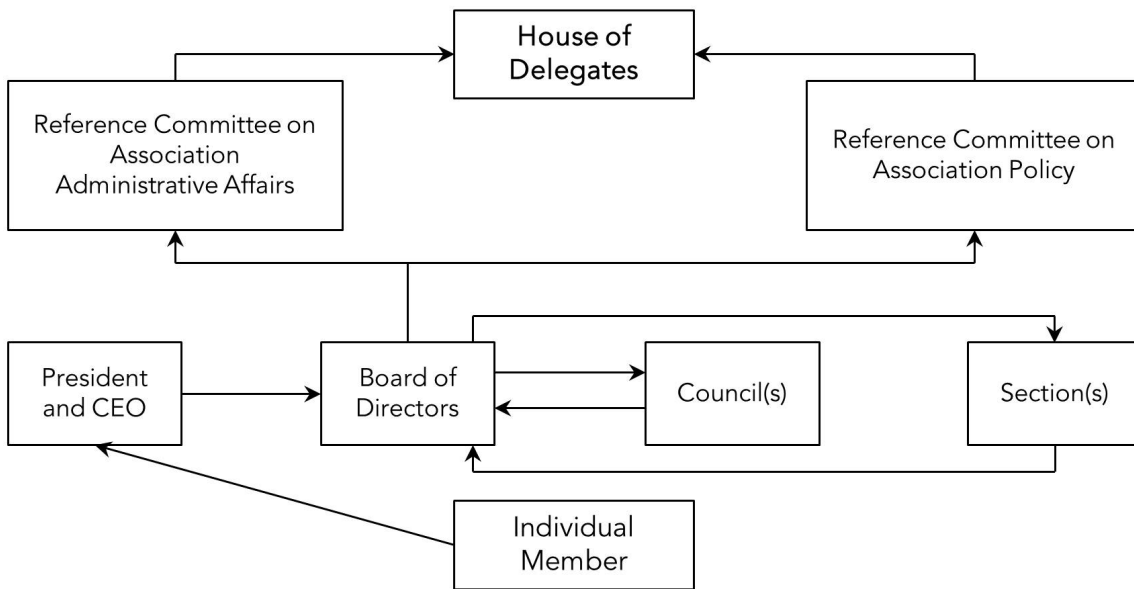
House of Delegates

Reference Committee on Association Administrative Affairs

Reference Committee on Association Policy

President and CEO

Board of Directors

Council(s)

Section(s)

Individual Member